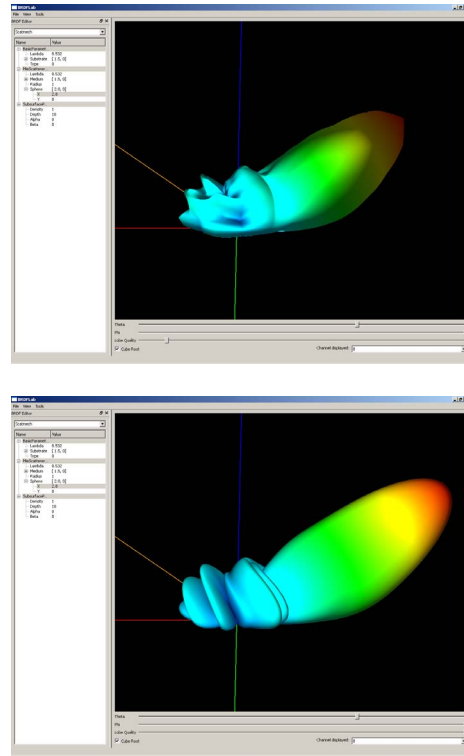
BRDFLab
File View Tools
BRDF Editor
Scatmech
Name Value
BaseParamet...
Lambda 0.532
Substrate [1.5, 0]
Type 0
MieScatterer...
Lambda 0.532
Medium [1.0, 0]
Radius 1
Sphere [2.0, 0]
X 2.0
Y 0
SubsyFacet...
Details 1
Depth 10
Alpha 0
Beta 0
Theta
Phi
Color Quality
Cube Root
Channel displayed: R

BRDFLab
File View Tools
BRDF Editor
Scatmech
Name Value
BaseParamet...
Lambda 0.532
Substrate [1.5, 0]
Type 0
MieScatterer...
Lambda 0.532
Medium [1.0, 0]
Radius 1
Sphere [2.0, 0]
X 2.0
Y 0
SubsyFacet...
Details 1
Depth 10
Alpha 0
Beta 0
Theta
Phi
Color Quality
Cube Root
Channel displayed: R